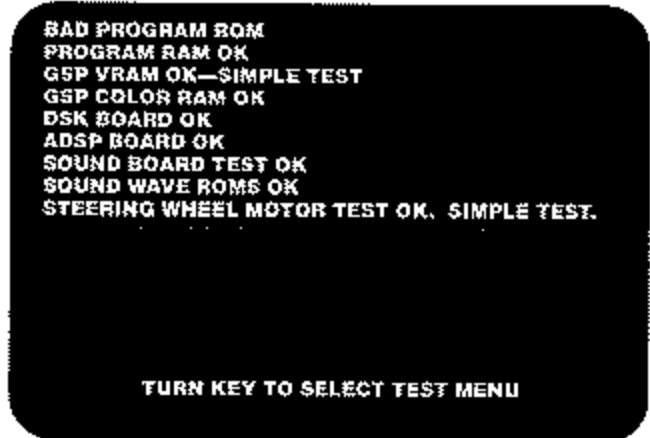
BAD PROGRAM ROM
PROGRAM RAM OK
GSP VRAM OK—SIMPLE TEST
GSP COLOR RAM OK
DSK BOARD OK
ADSP BOARD OK
SOUND BOARD TEST OK
SOUND WAVE ROMS OK
STEERING WHEEL MOTOR TEST OK. SIMPLE TEST.

TURN KEY TO SELECT TEST MENU